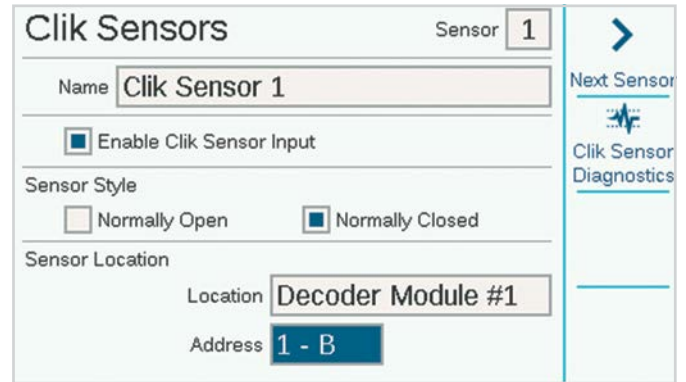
Clik Sensors

Sensor 1

Name Clik Sensor 1

Enable Clik Sensor Input

Sensor Style

Normally Open

Normally Closed

Sensor Location

Location Decoder Module #1

Address 1 - B

>

Next Sensor

Clik Sensor Diagnostics